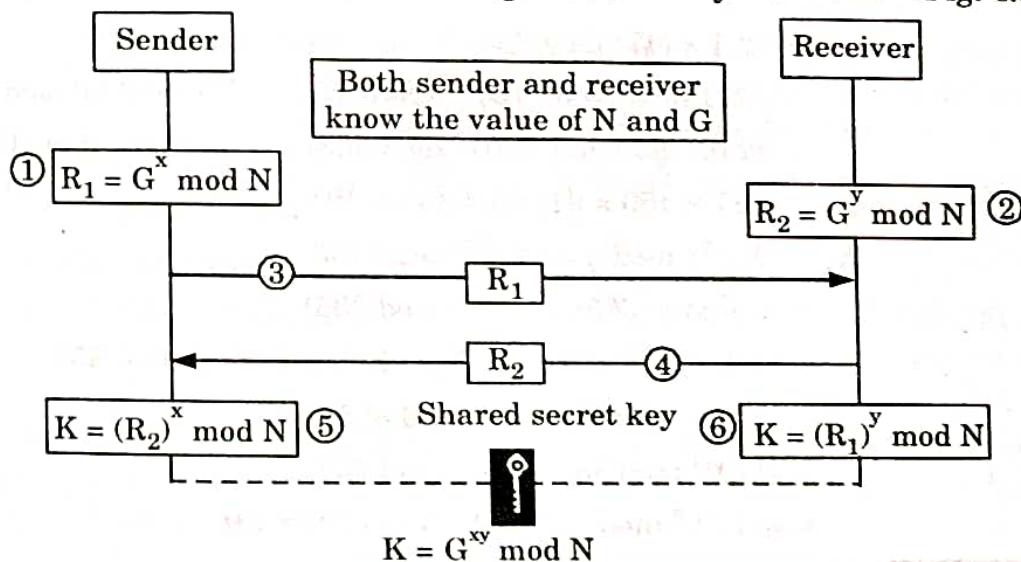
Sender

Receiver

Both sender and receiver know the value of N and G

① $R_1 = G^x \bmod N$

$R_2 = G^y \bmod N$ ②

③ $R_1$

$R_2$ ④

$K = (R_2)^x \bmod N$ ⑤

Shared secret key

⑥ $K = (R_1)^y \bmod N$

$K = G^{xy} \bmod N$